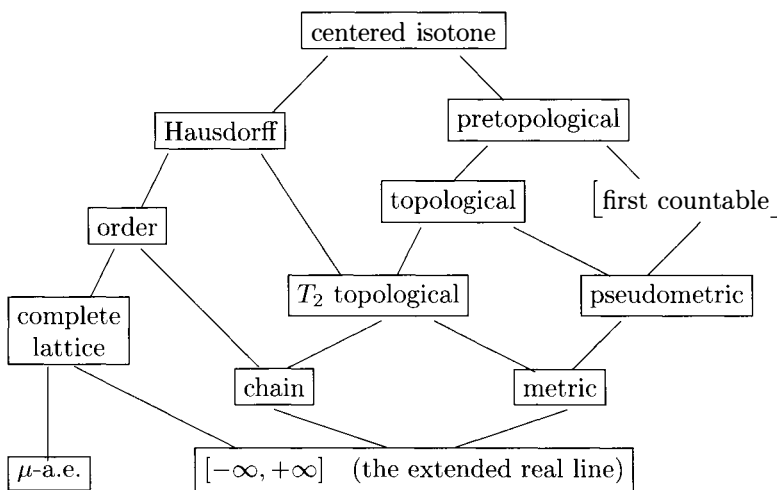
centered isotone

Hausdorff

pretopological

topological

first countable

order

$T_2$ topological

pseudometric

complete lattice

chain

metric

$\mu$-a.e.

$[-\infty, +\infty]$ (the extended real line)